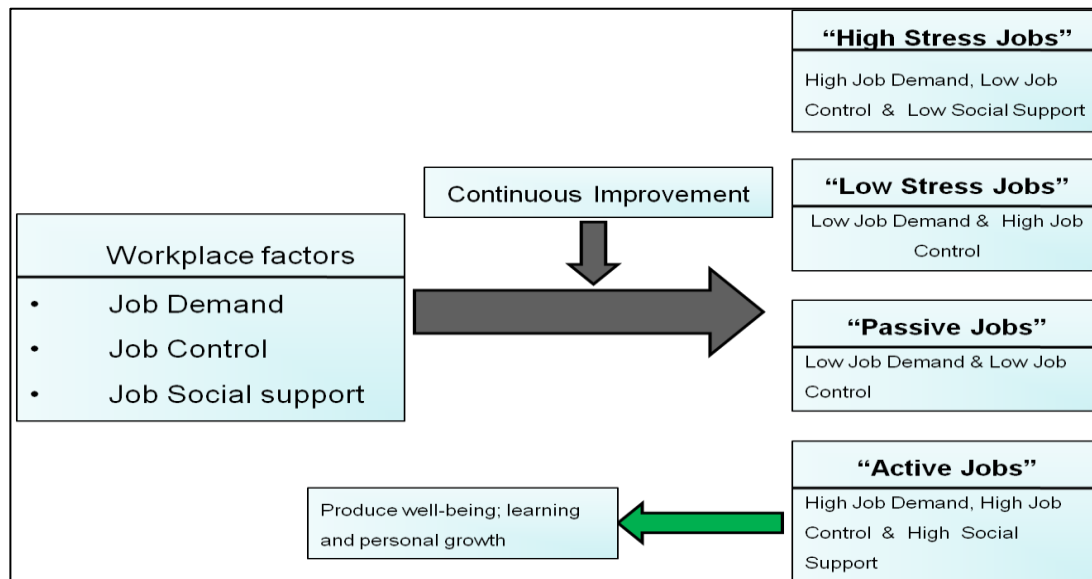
Workplace factors

- Job Demand
- Job Control
- Job Social support

Continuous Improvement

"High Stress Jobs"

High Job Demand, Low Job Control & Low Social Support

"Low Stress Jobs"

Low Job Demand & High Job Control

"Passive Jobs"

Low Job Demand & Low Job Control

"Active Jobs"

High Job Demand, High Job Control & High Social Support

Produce well-being; learning and personal growth